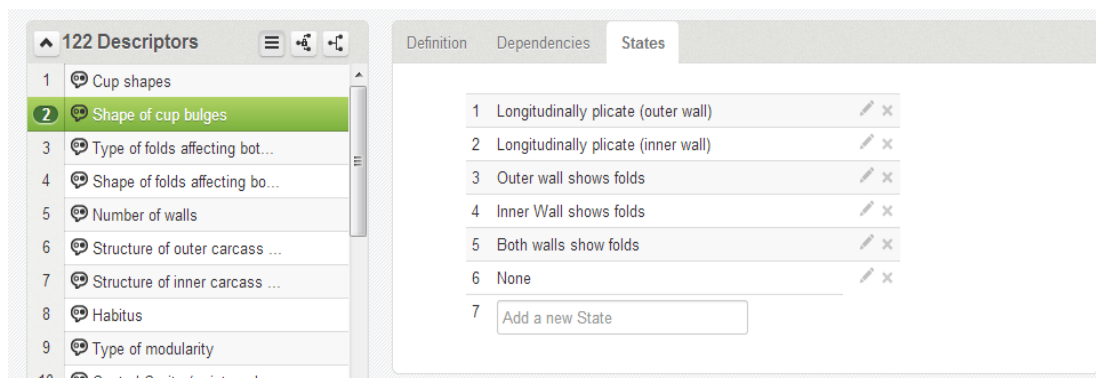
122 Descriptors

| | |
|---|---|
| 1 | Cup shapes |
| 2 | Shape of cup bulges |
| 3 | Type of folds affecting bot... |
| 4 | Shape of folds affecting bo... |
| 5 | Number of walls |
| 6 | Structure of outer carcass ... |
| 7 | Structure of inner carcass ... |
| 8 | Habitus |
| 9 | Type of modularity |
| 10 | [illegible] |

Definition Dependencies States

| | |
|---|---|
| 1 | Longitudinally plicate (outer wall) |
| 2 | Longitudinally plicate (inner wall) |
| 3 | Outer wall shows folds |
| 4 | Inner Wall shows folds |
| 5 | Both walls show folds |
| 6 | None |
| 7 | Add a new State |